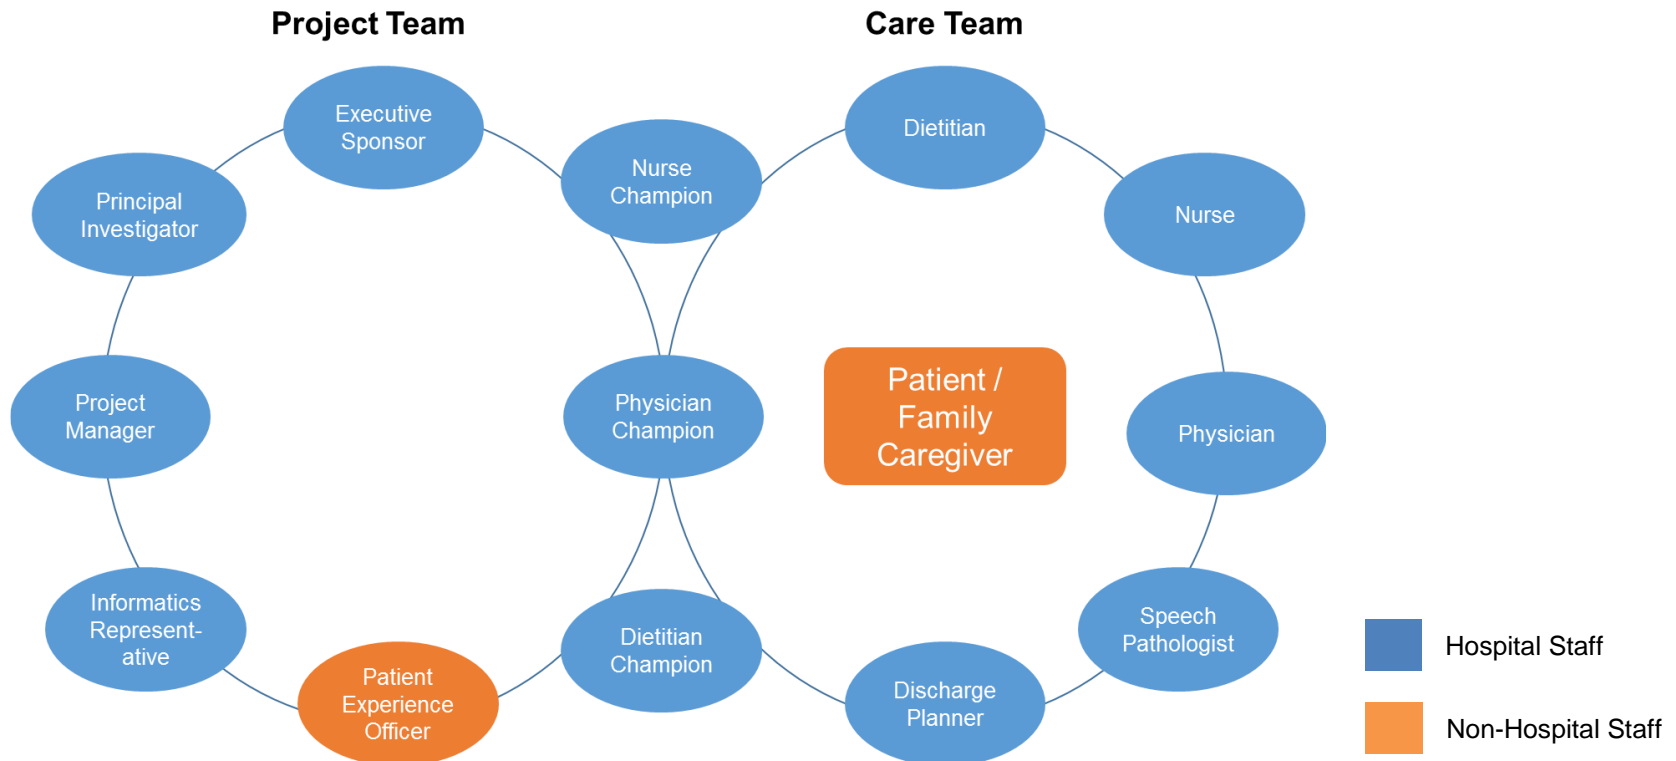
Project Team

Care Team

Executive Sponsor

Principal Investigator

Project Manager

Informatics Represent-ative

Patient Experience Officer

Nurse Champion

Physician Champion

Dietitian Champion

Dietitian

Nurse

Physician

Speech Pathologist

Discharge Planner

Patient / Family Caregiver

Hospital Staff

Non-Hospital Staff